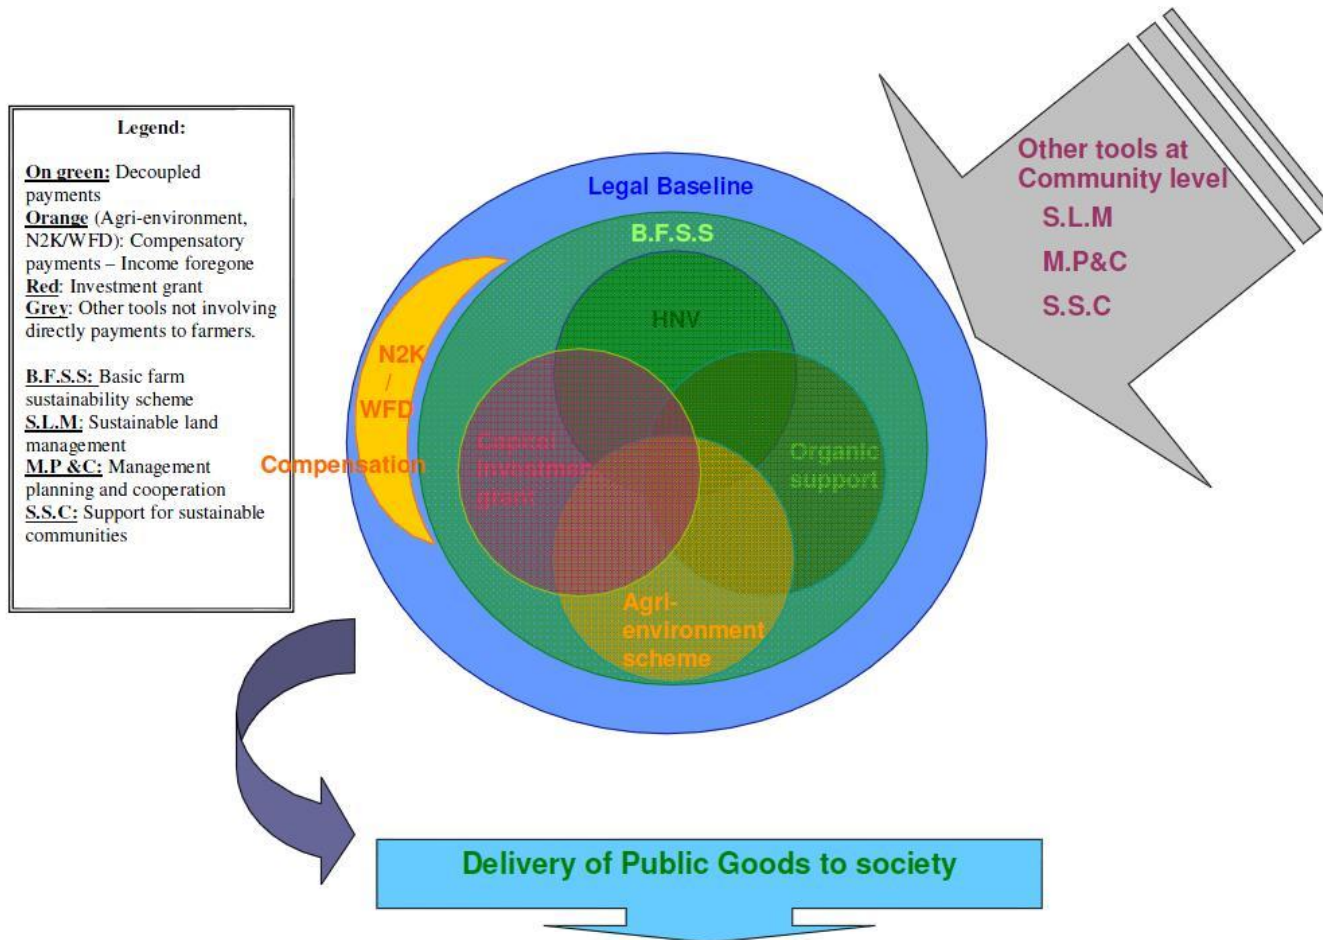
Legend:

On green: Decoupled payments
Orange (Agri-environment, N2K/WFD): Compensatory payments – Income foregone
Red: Investment grant
Grey: Other tools not involving directly payments to farmers.

B.F.S.S: Basic farm sustainability scheme
S.L.M: Sustainable land management
M.P &C: Management planning and cooperation
S.S.C: Support for sustainable communities

Legal Baseline

B.F.S.S

HNV

N2K / WFD

Compensation

Capital investment grant

Organic support

Agri-environment scheme

Other tools at Community level
S.L.M
M.P&C
S.S.C

Delivery of Public Goods to society